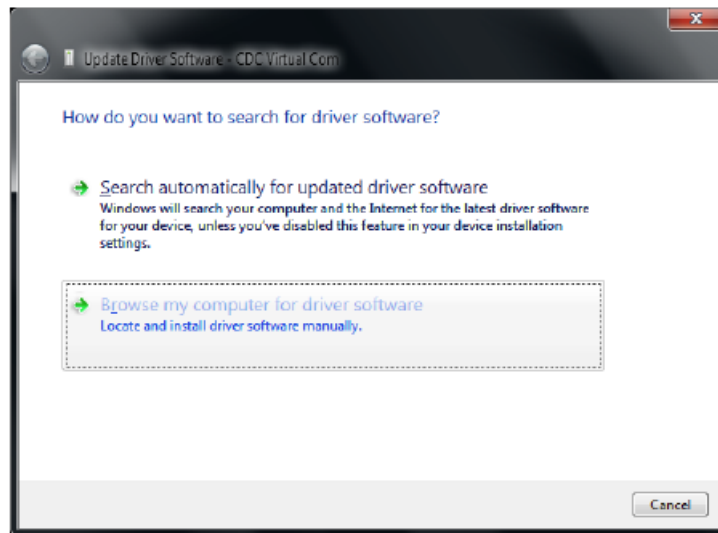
Update Driver Software - CDC Virtual Com

How do you want to search for driver software?

Search automatically for updated driver software
Windows will search your computer and the Internet for the latest driver software for your device, unless you've disabled this feature in your device installation settings.

Browse my computer for driver software
Locate and install driver software manually.

Cancel